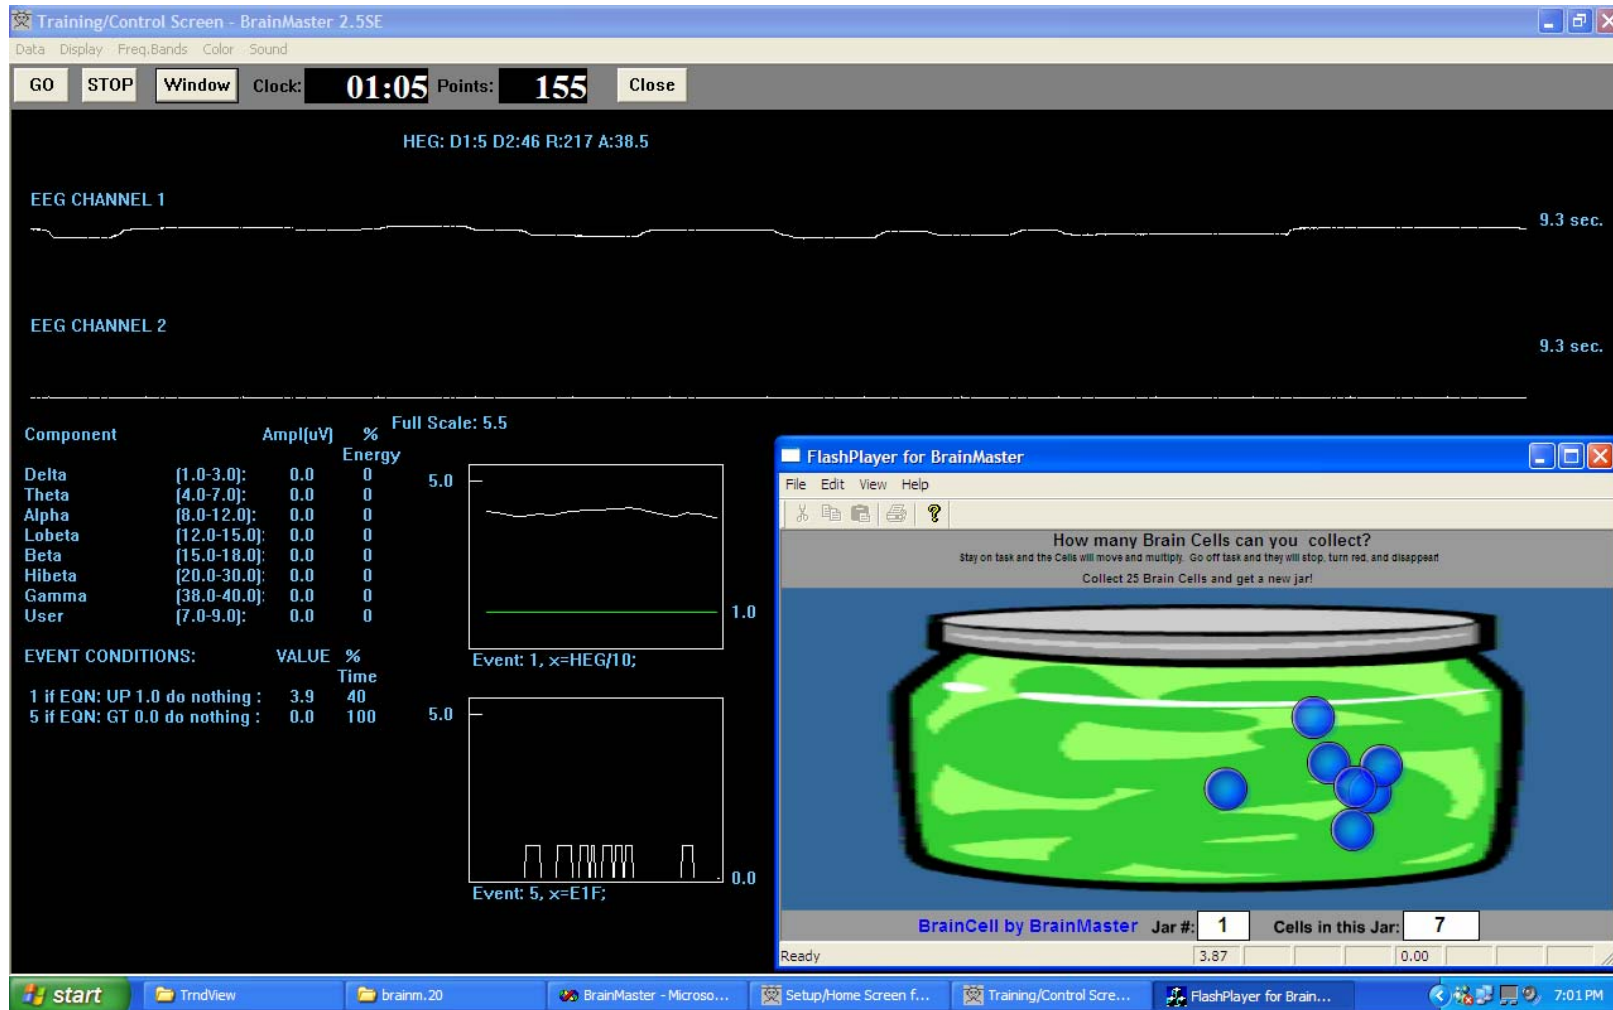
Training/Control Screen - BrainMaster 2.5SE

Data Display Freq.Bands Color Sound

GO STOP Window Clock: 01:05 Points: 155 Close

HEG: D1:5 D2:46 R:217 A:38.5

EEG CHANNEL 1

9.3 sec.

EEG CHANNEL 2

9.3 sec.

Component Ampl(uV) % Energy Full Scale: 5.5

| | | | |
|---|---|---|---|
| Delta | [1.0-3.0]: | 0.0 | 0 |
| Theta | [4.0-7.0]: | 0.0 | 0 |
| Alpha | [8.0-12.0]: | 0.0 | 0 |
| Lobeta | [12.0-15.0]: | 0.0 | 0 |
| Beta | [15.0-18.0]: | 0.0 | 0 |
| Hibeta | [20.0-30.0]: | 0.0 | 0 |
| Gamma | [38.0-40.0]: | 0.0 | 0 |
| User | [7.0-9.0]: | 0.0 | 0 |

5.0

1.0

Event: 1, x=HEG/10;

EVENT CONDITIONS: VALUE % Time

1 if EQN: UP 1.0 do nothing : 3.9 40
5 if EQN: GT 0.0 do nothing : 0.0 100

5.0

0.0

Event: 5, x=E1F;

FlashPlayer for BrainMaster

File Edit View Help

How many Brain Cells can you collect?
Stay on task and the Cells will move and multiply. Go off task and they will stop, turn red, and disappear
Collect 25 Brain Cells and get a new jar!

BrainCell by BrainMaster Jar #: 1 Cells in this Jar: 7

Ready 3.87 0.00

start TrndView brainm.20 BrainMaster - Microso... Setup/Home Screen f... Training/Control Scre... FlashPlayer for Brain... 7:01 PM